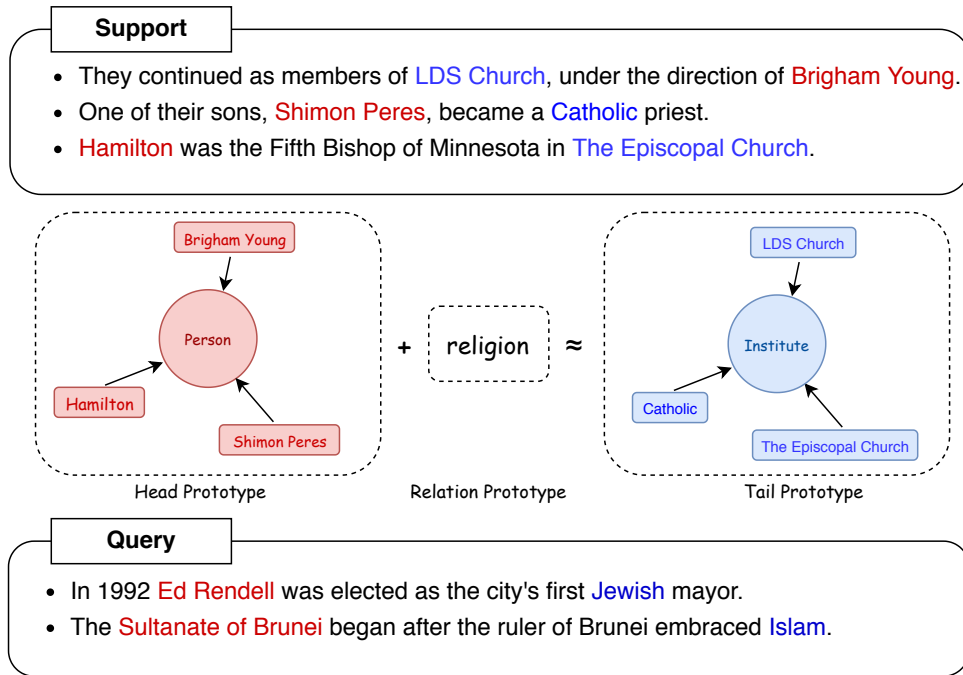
Support

- They continued as members of LDS Church, under the direction of Brigham Young.
- One of their sons, Shimon Peres, became a Catholic priest.
- Hamilton was the Fifth Bishop of Minnesota in The Episcopal Church.

Brigham Young

Person

Hamilton

Shimon Peres

+ religion ≈

LDS Church

Institute

Catholic

The Episcopal Church

Head Prototype

Relation Prototype

Tail Prototype

Query

- In 1992 Ed Rendell was elected as the city's first Jewish mayor.
- The Sultanate of Brunei began after the ruler of Brunei embraced Islam.